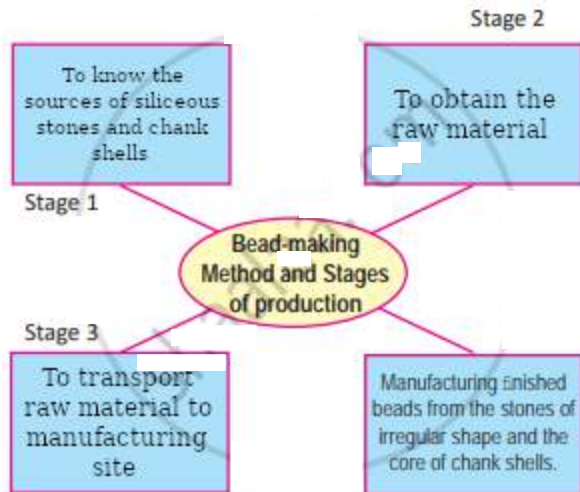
Stage 2

To know the sources of siliceous stones and chank shells

To obtain the raw material

Stage 1

Bead-making Method and Stages of production

Stage 3

To transport raw material to manufacturing site

Manufacturing finished beads from the stones of irregular shape and the core of chank shells.